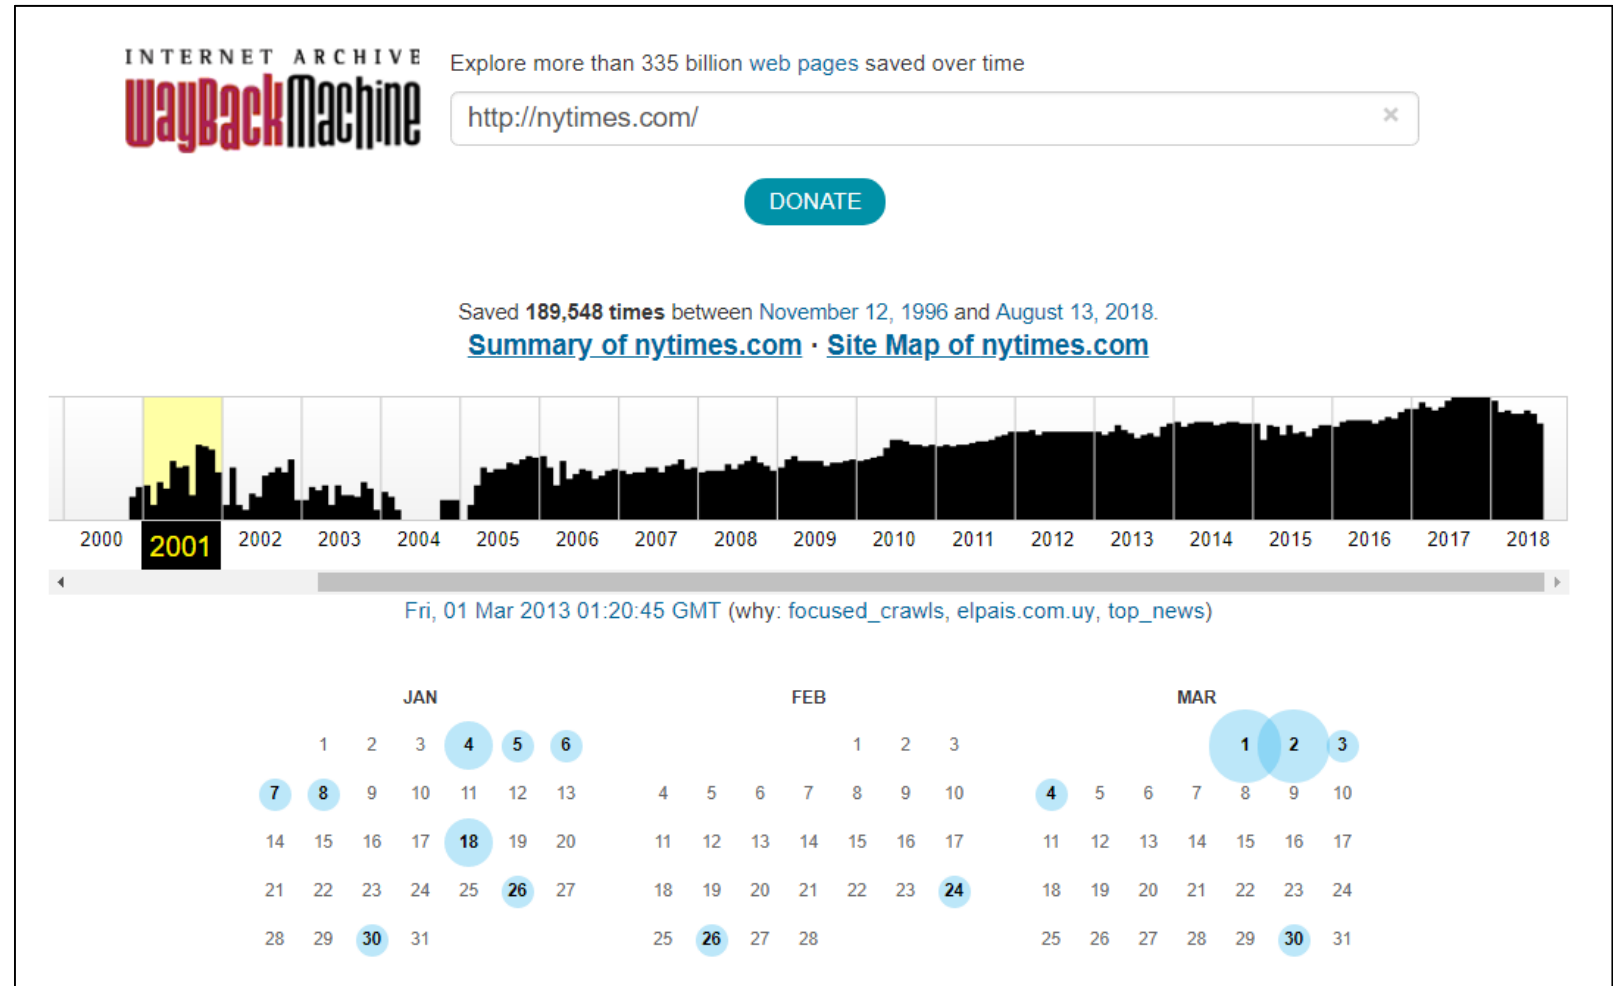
INTERNET ARCHIVE
WayBackMachine

Explore more than 335 billion web pages saved over time

http://nytimes.com/

DONATE

Saved 189,548 times between November 12, 1996 and August 13, 2018.

Summary of nytimes.com · Site Map of nytimes.com

2000 2001 2002 2003 2004 2005 2006 2007 2008 2009 2010 2011 2012 2013 2014 2015 2016 2017 2018

Fri, 01 Mar 2013 01:20:45 GMT (why: focused_crawls, elpais.com.uy, top_news)

JAN

| | | | | | | |
|---|---|---|---|---|---|---|
| | 1 | 2 | 3 | 4 | 5 | 6 |
| 7 | 8 | 9 | 10 | 11 | 12 | 13 |
| 14 | 15 | 16 | 17 | 18 | 19 | 20 |
| 21 | 22 | 23 | 24 | 25 | 26 | 27 |
| 28 | 29 | 30 | 31 | | | |

FEB

| | | | | | | |
|---|---|---|---|---|---|---|
| | | | | 1 | 2 | 3 |
| 4 | 5 | 6 | 7 | 8 | 9 | 10 |
| 11 | 12 | 13 | 14 | 15 | 16 | 17 |
| 18 | 19 | 20 | 21 | 22 | 23 | 24 |
| 25 | 26 | 27 | 28 | | | |

MAR

| | | | | | | |
|---|---|---|---|---|---|---|
| | | | | 1 | 2 | 3 |
| 4 | 5 | 6 | 7 | 8 | 9 | 10 |
| 11 | 12 | 13 | 14 | 15 | 16 | 17 |
| 18 | 19 | 20 | 21 | 22 | 23 | 24 |
| 25 | 26 | 27 | 28 | 29 | 30 | 31 |